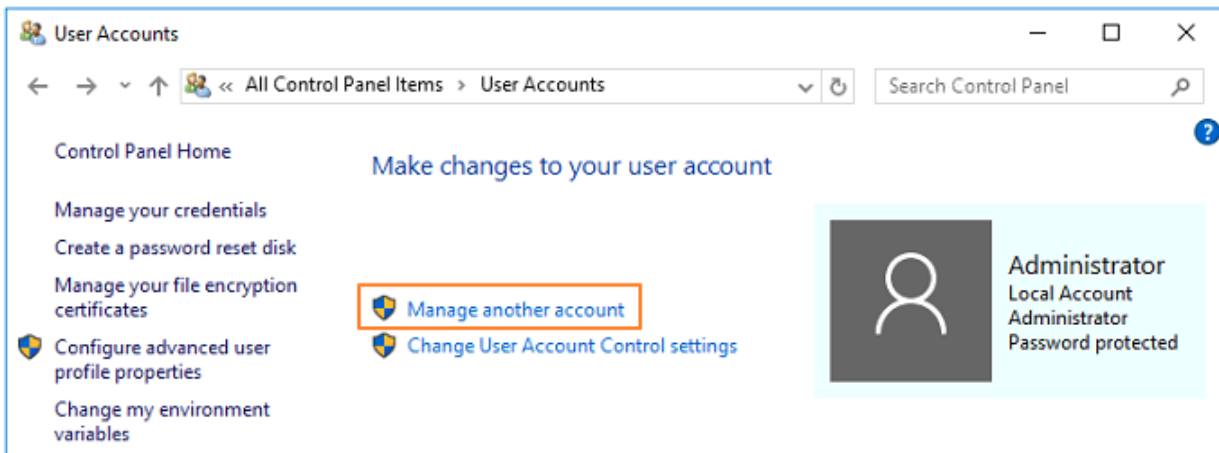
User Accounts

« All Control Panel Items › User Accounts

Search Control Panel

Control Panel Home

Manage your credentials

Create a password reset disk

Manage your file encryption certificates

Configure advanced user profile properties

Change my environment variables

Make changes to your user account

Manage another account

Change User Account Control settings

Administrator
Local Account
Administrator
Password protected